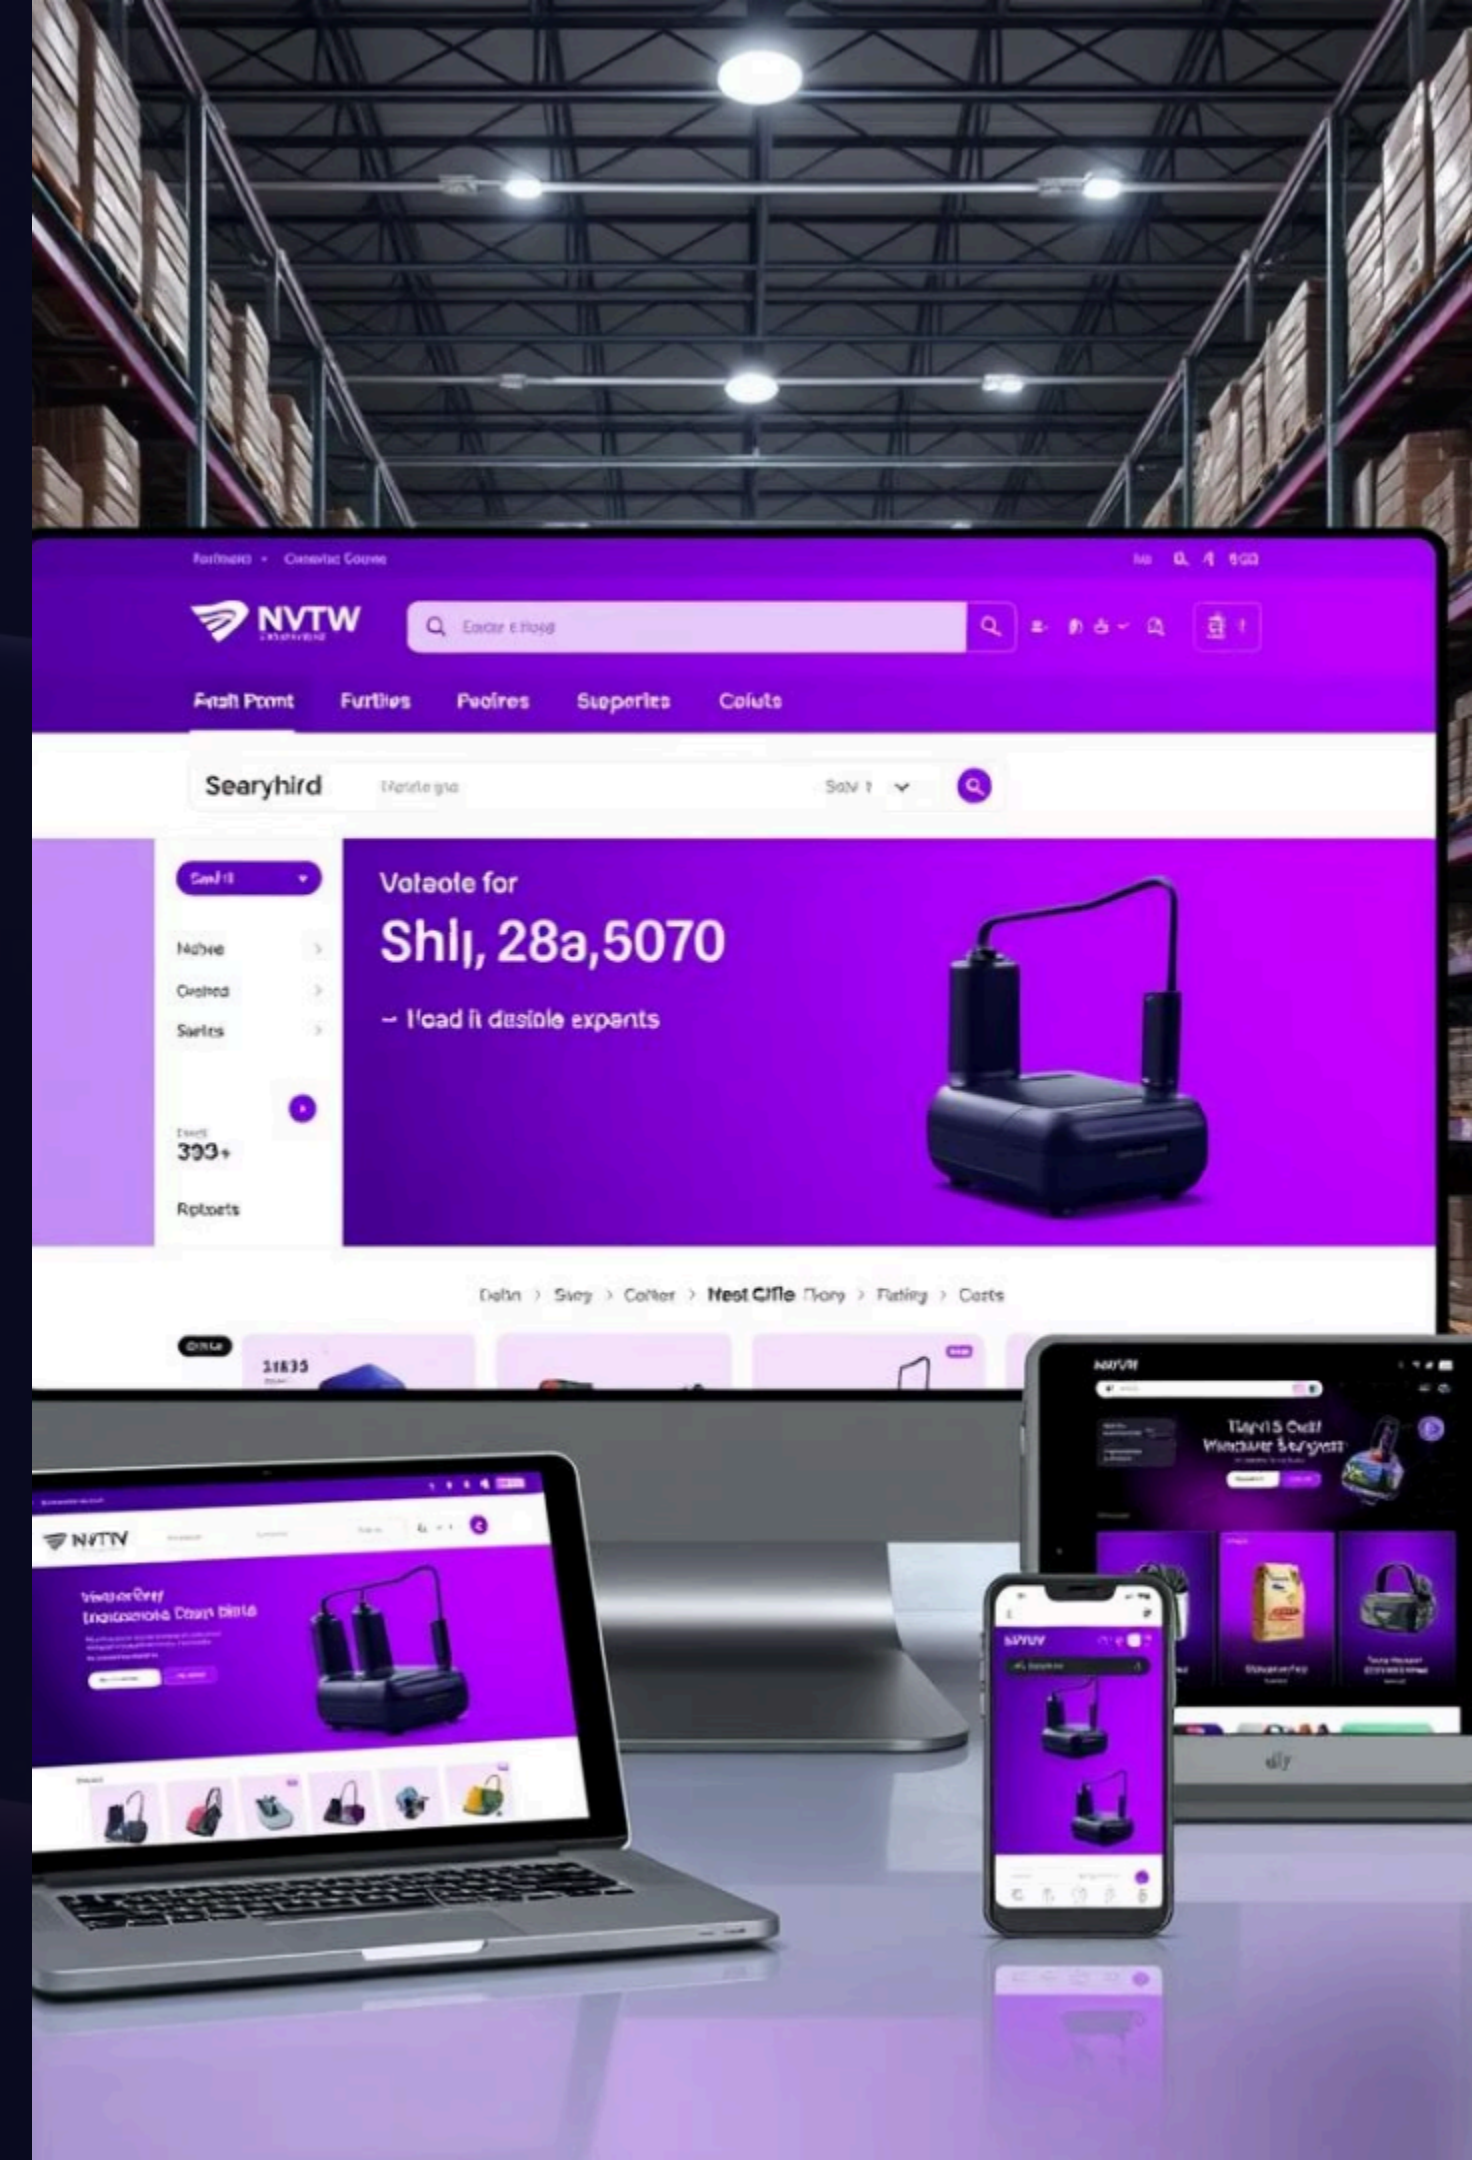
Partners • Cosmetic Course

NVTW

Enter e Hoed

Frult Pcont Furtlies Peolres Sueperles Colufs

Searyhird

Sell it

Nabee
Orelred
Sartes

393+

Rpleets

Voteote for
Shlj, 28a,5070
– I'load it dusible expents

Delta › Sxoy › Cofter › Nest Cifle Fhory › Rating › Carts

31835

NVTW

NVTW

Tapri S Ctdt
Wirealer Sergyes